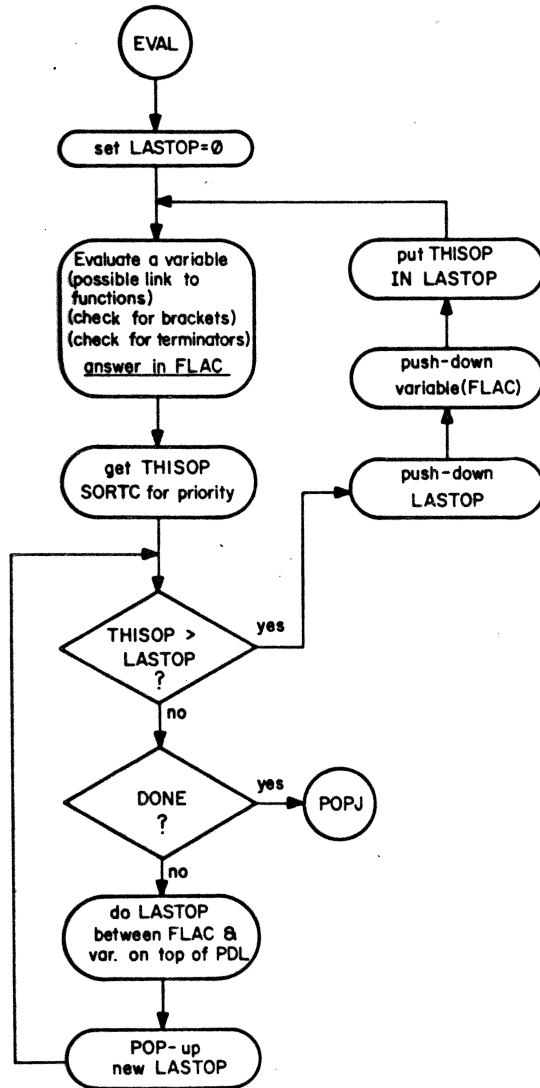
EVAL

set LASTOP=Ø

Evaluate a variable (possible link to functions) (check for brackets) (check for terminators) answer in FLAC

get THISOP SORTC for priority

THISOP > LASTOP ?

yes

no

DONE ?

yes

POPJ

no

do LASTOP between FLAC & var. on top of PDL

POP-up new LASTOP

push-down LASTOP

push-down variable(FLAC)

put THISOP IN LASTOP